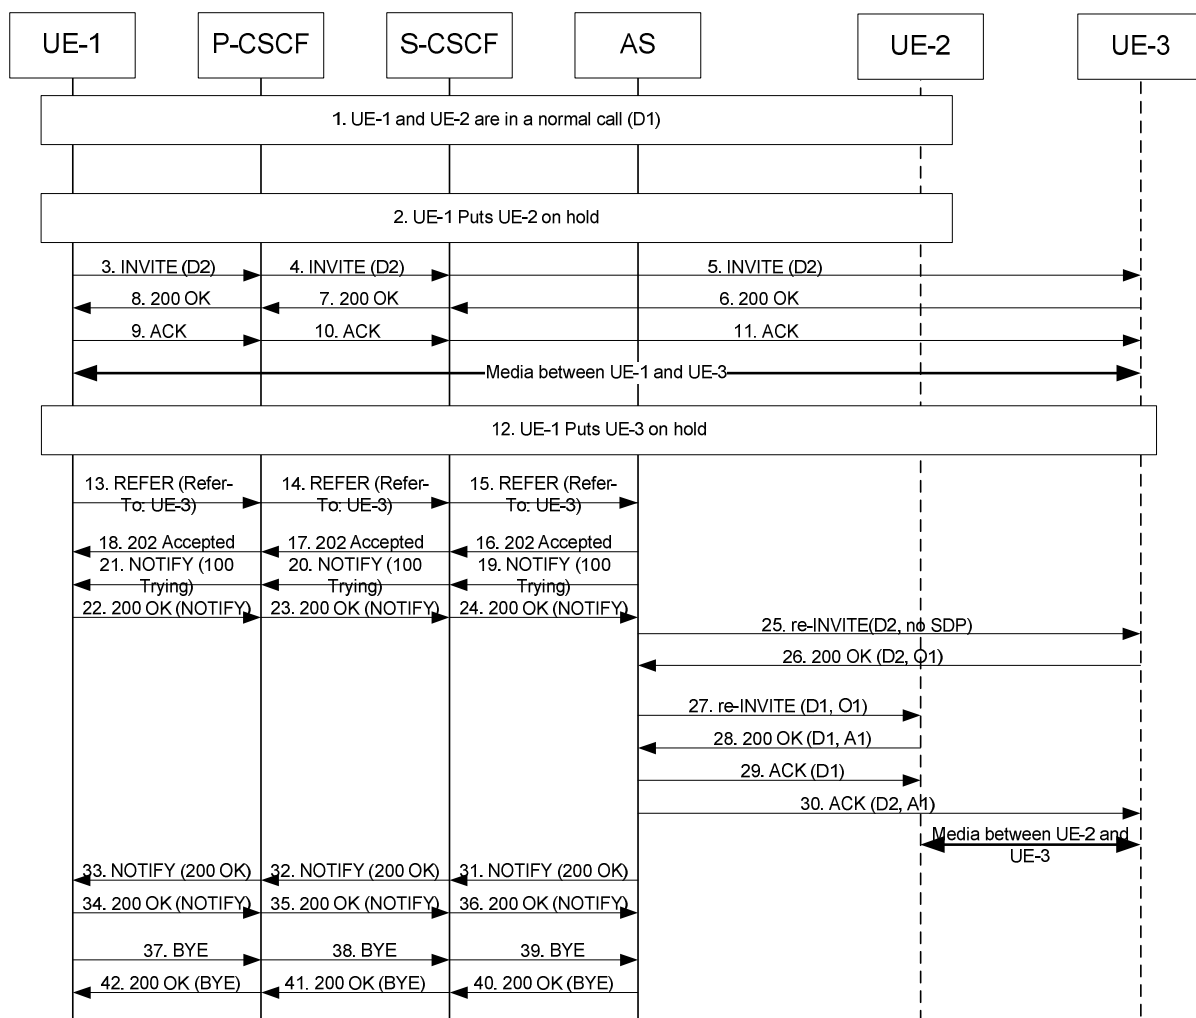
UE-1
P-CSCF
S-CSCF
AS
UE-2
UE-3

1. UE-1 and UE-2 are in a normal call (D1)

2. UE-1 Puts UE-2 on hold

3. INVITE (D2)
4. INVITE (D2)
5. INVITE (D2)
8. 200 OK
7. 200 OK
6. 200 OK
9. ACK
10. ACK
11. ACK
Media between UE-1 and UE-3

12. UE-1 Puts UE-3 on hold

13. REFER (Refer-To: UE-3)
14. REFER (Refer-To: UE-3)
15. REFER (Refer-To: UE-3)
18. 202 Accepted
17. 202 Accepted
16. 202 Accepted
21. NOTIFY (100 Trying)
20. NOTIFY (100 Trying)
19. NOTIFY (100 Trying)
22. 200 OK (NOTIFY)
23. 200 OK (NOTIFY)
24. 200 OK (NOTIFY)
25. re-INVITE(D2, no SDP)
26. 200 OK (D2, O1)
27. re-INVITE (D1, O1)
28. 200 OK (D1, A1)
29. ACK (D1)
30. ACK (D2, A1)
Media between UE-2 and UE-3
33. NOTIFY (200 OK)
32. NOTIFY (200 OK)
31. NOTIFY (200 OK)
34. 200 OK (NOTIFY)
35. 200 OK (NOTIFY)
36. 200 OK (NOTIFY)
37. BYE
38. BYE
39. BYE
42. 200 OK (BYE)
41. 200 OK (BYE)
40. 200 OK (BYE)